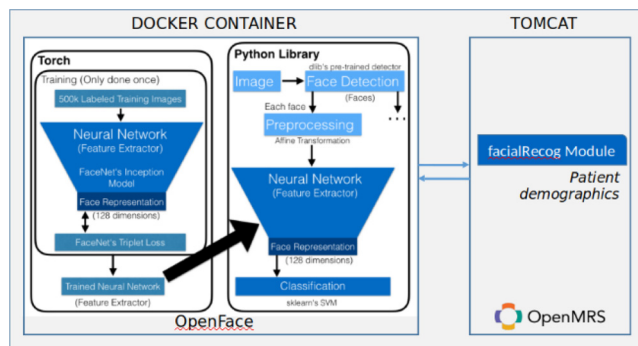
DOCKER CONTAINER

Torch

Training (Only done once)

500k Labeled Training Images

Neural Network
(Feature Extractor)

FaceNet's Inception Model

Face Representation
(128 dimensions)

FaceNet's Triplet Loss

Trained Neural Network
(Feature Extractor)

Python Library

dlib's pre-trained detector

Image

Face Detection
(Faces)

Each face

Preprocessing

Affine Transformation

Neural Network
(Feature Extractor)

Face Representation
(128 dimensions)

Classification

sklearn's SVM

OpenFace

TOMCAT

facialRecog Module

Patient demographics

OpenMRS